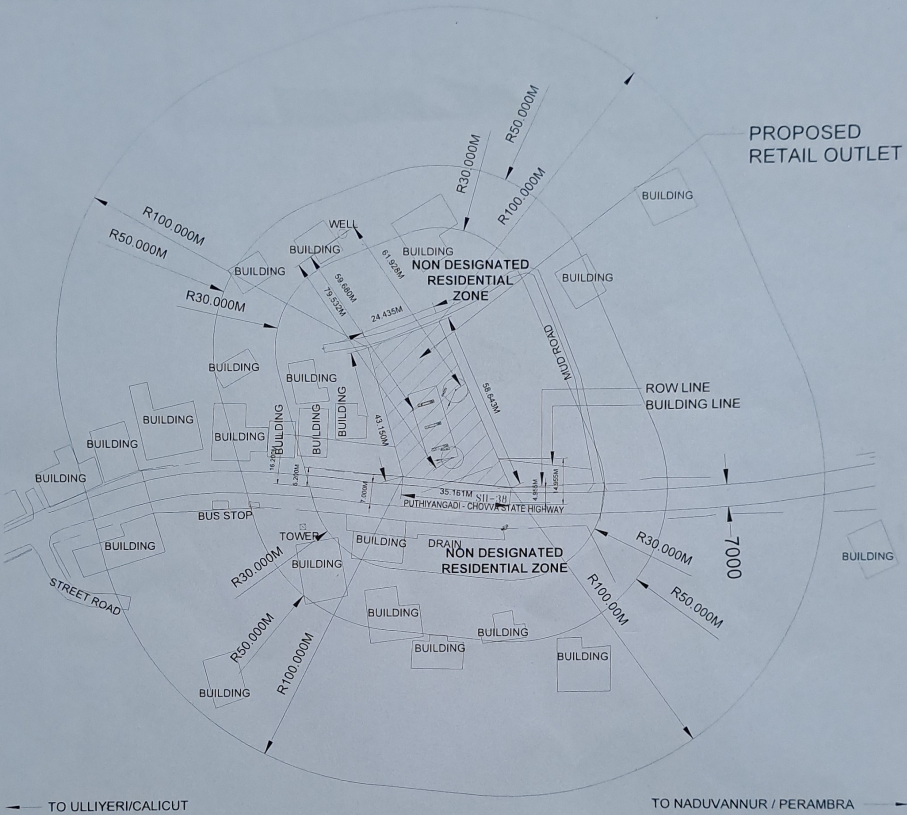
PROPOSED RETAIL OUTLET

R50.000M
R30.000M
R100.000M
BUILDING
R100.000M
R50.000M
WELL
BUILDING
61.928M
BUILDING
NON DESIGNATED RESIDENTIAL ZONE
BUILDING
BUILDING
59.680M
79.532M
R30.000M
24.435M
MUD ROAD
BUILDING
BUILDING
58.843M
ROW LINE
BUILDING LINE
BUILDING
BUILDING
BUILDING
BUILDING
43.150M
BUILDING
BUILDING
BUILDING
16.20M
8.20M
7.00M
4.95M
4.95M
BUILDING
35.161M
SH-38
PUTHIYANGADI - CHOVVA STATE HIGHWAY
BUS STOP
TOWER
BUILDING
DRAIN
NON DESIGNATED RESIDENTIAL ZONE
R30.000M
7000
BUILDING
BUILDING
R30.000M
BUILDING
R100.00M
R50.000M
STREET ROAD
BUILDING
BUILDING
R50.000M
BUILDING
BUILDING
R100.000M
BUILDING

TO ULLIYERI/CALICUT
TO NADUVANNUR / PERAMBRA